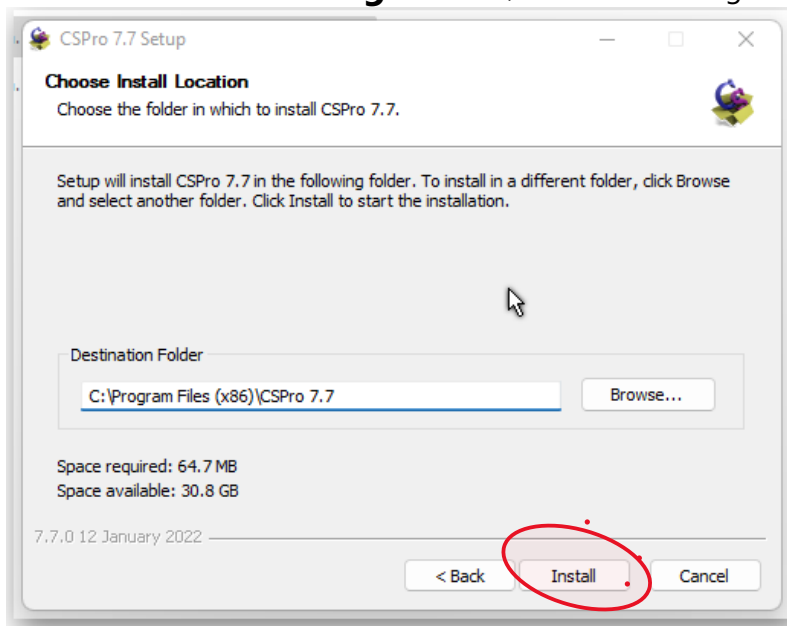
CSPro 7.7 Setup

Choose Install Location

Choose the folder in which to install CSPro 7.7.

Setup will install CSPro 7.7 in the following folder. To install in a different folder, click Browse and select another folder. Click Install to start the installation.

Destination Folder

C:\Program Files (x86)\CSPro 7.7

Browse...

Space required: 64.7 MB
Space available: 30.8 GB

7.7.0 12 January 2022

< Back

Install

Cancel